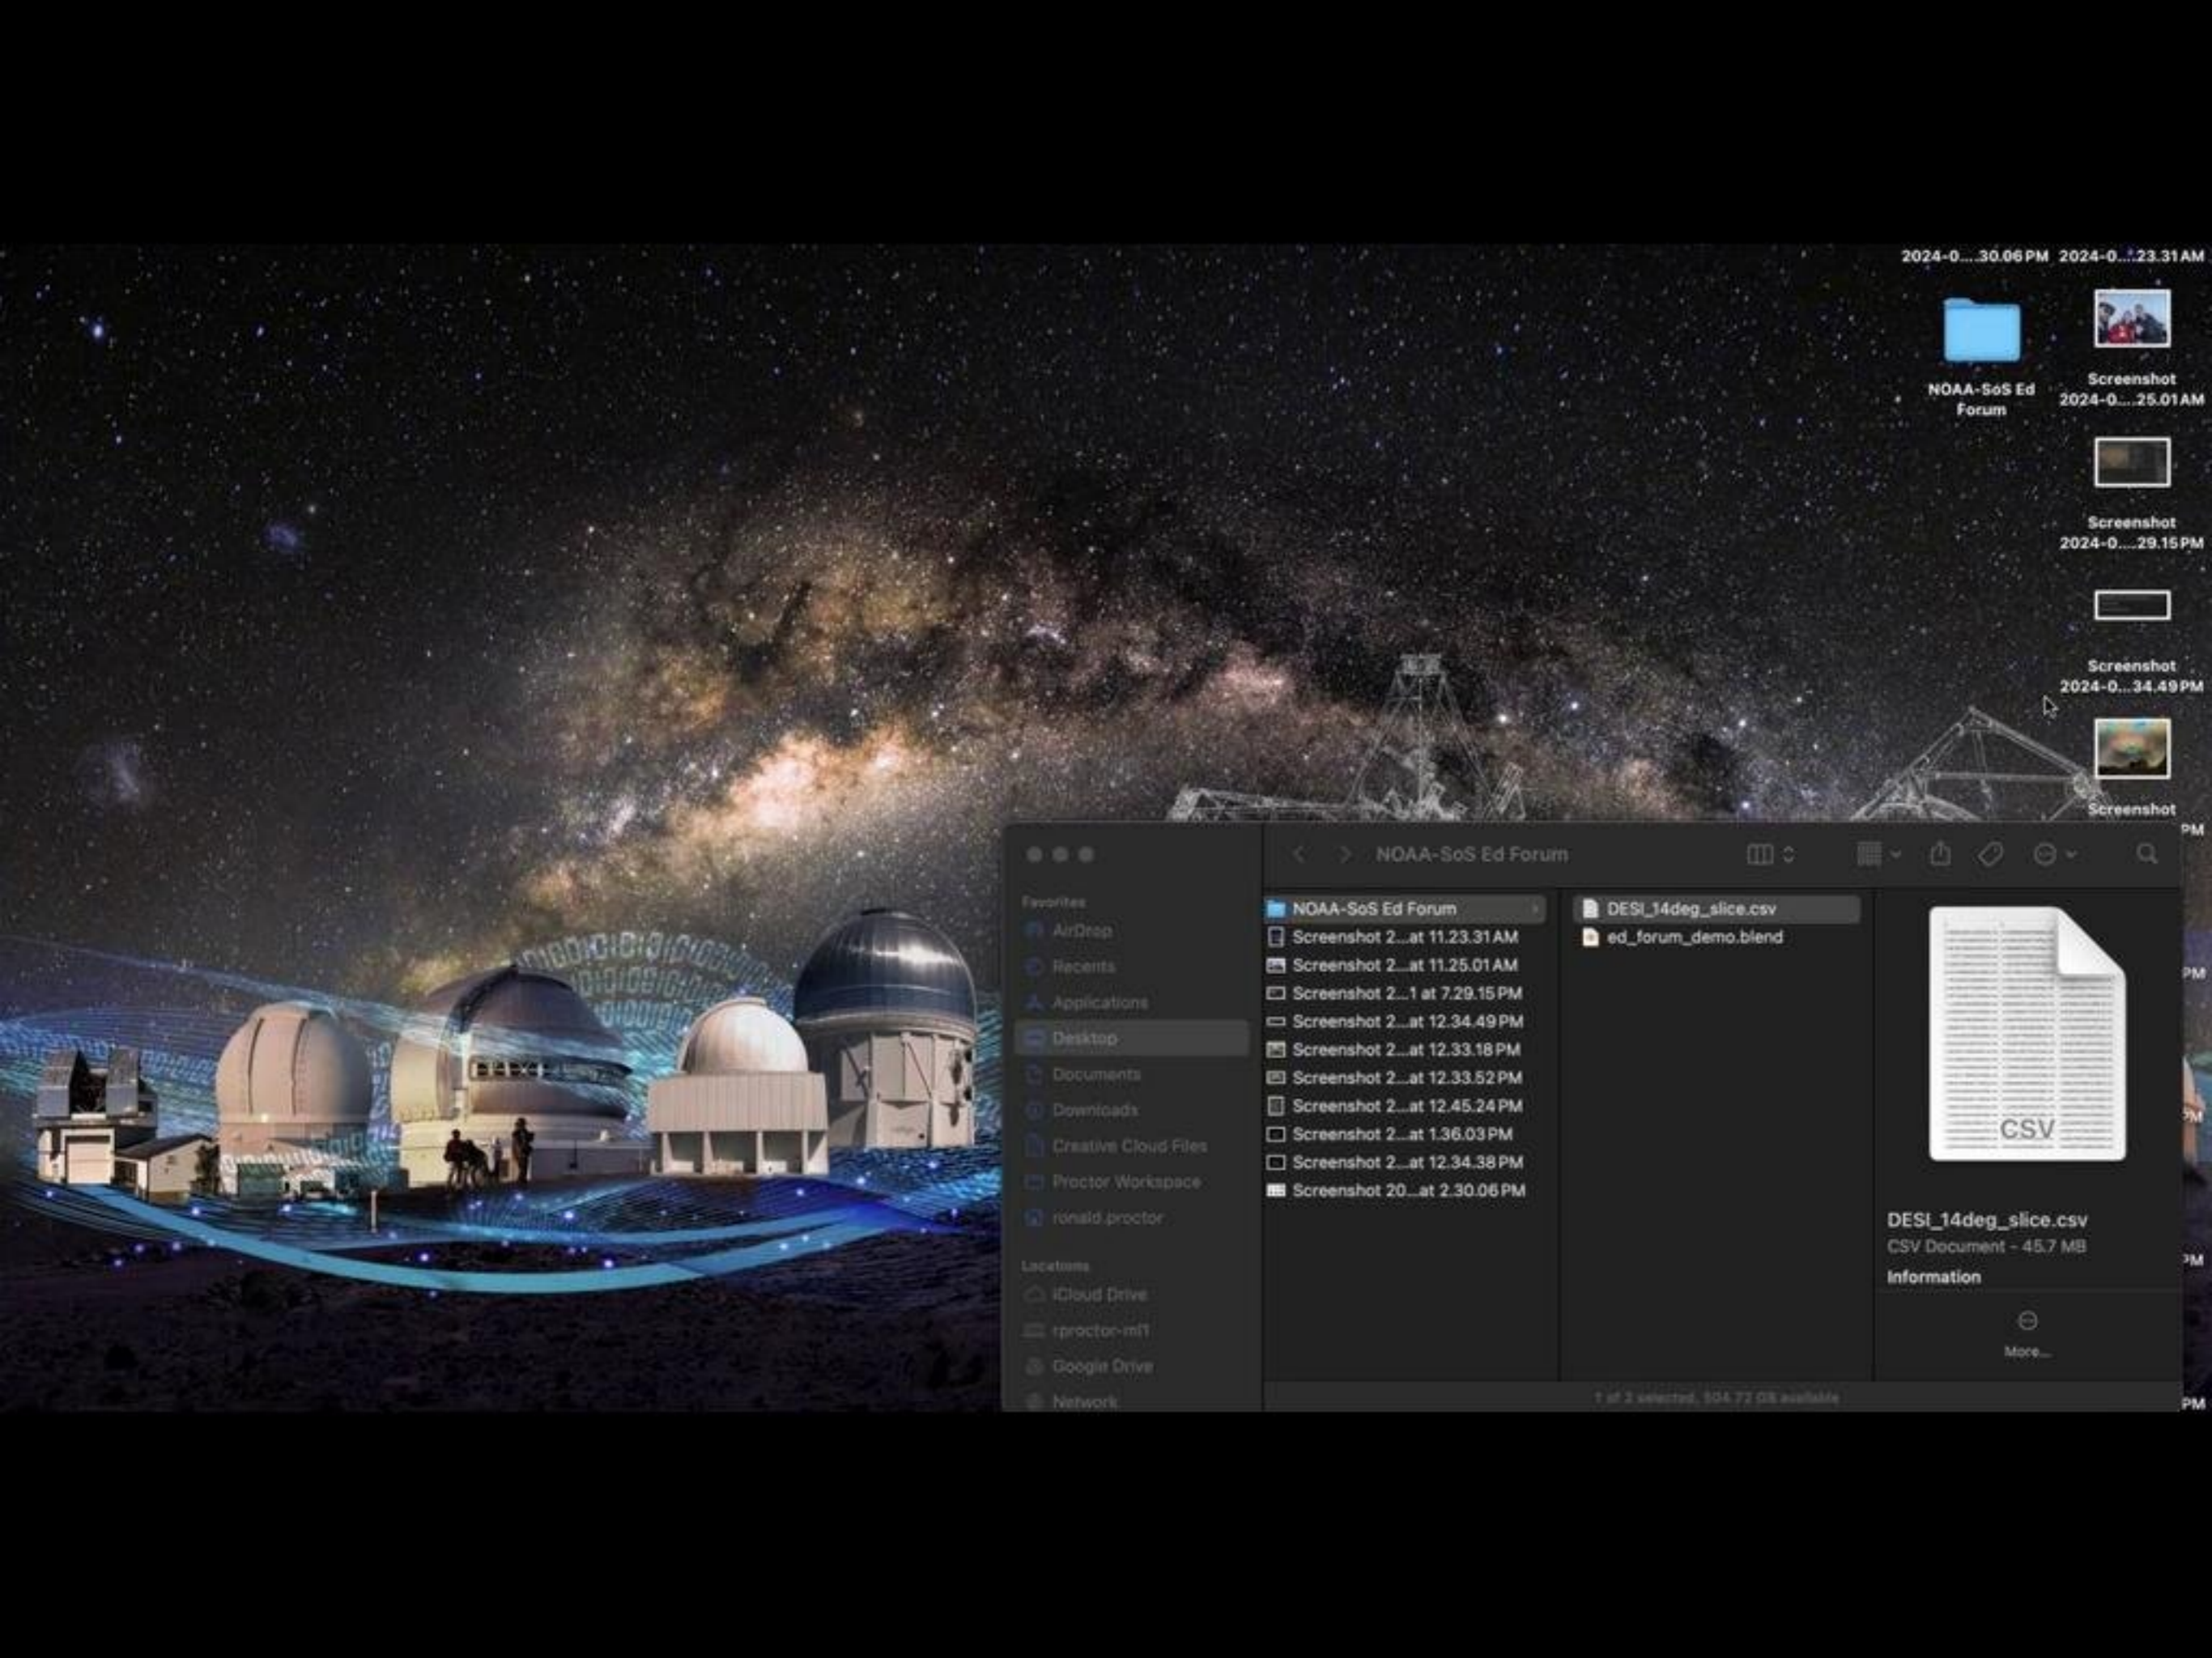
2024-0....30.06 PM 2024-0...23.31 AM

NOAA-SoS Ed Forum

Screenshot 2024-0....25.01 AM

Screenshot 2024-0....29.15 PM

Screenshot 2024-0...34.49 PM

Screenshot

PM

NOAA-SoS Ed Forum

Favorites
AirDrop
Recents
Applications
Desktop
Documents
Downloads
Creative Cloud Files
Proctor Workspace
ronald.proctor

Locations
iCloud Drive
rproctor-ml1
Google Drive
Network

NOAA-SoS Ed Forum
Screenshot 2...at 11.23.31 AM
Screenshot 2...at 11.25.01 AM
Screenshot 2...1 at 7.29.15 PM
Screenshot 2...at 12.34.49 PM
Screenshot 2...at 12.33.18 PM
Screenshot 2...at 12.33.52 PM
Screenshot 2...at 12.45.24 PM
Screenshot 2...at 1.36.03 PM
Screenshot 2...at 12.34.38 PM
Screenshot 20...at 2.30.06 PM

DESI_14deg_slice.csv
ed_forum_demo.blend

CSV

DESI_14deg_slice.csv
CSV Document - 45.7 MB
Information

More...

1 of 2 selected, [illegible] GB available